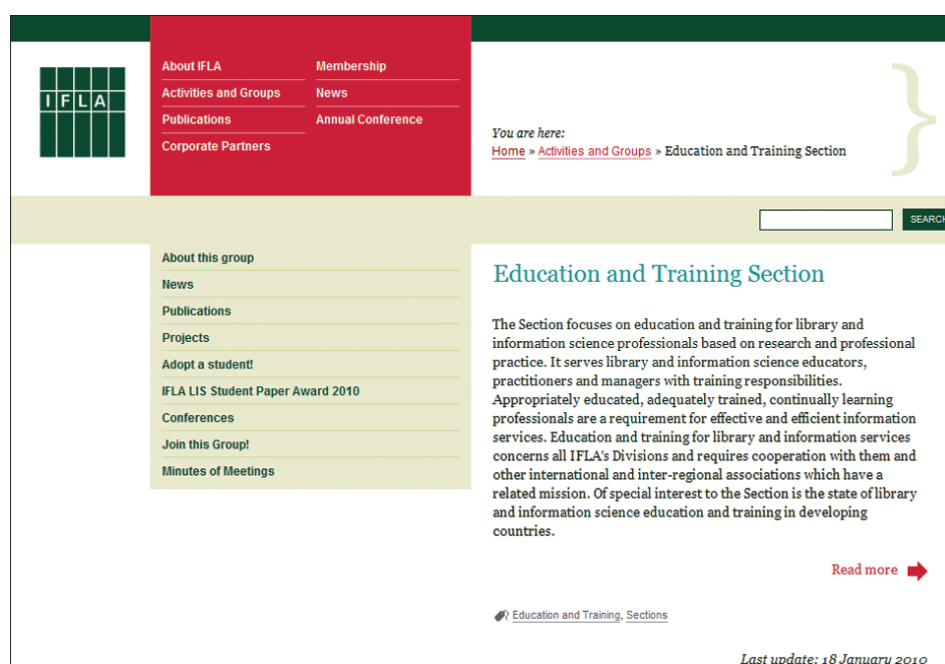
IFLA

About IFLA
Activities and Groups
Publications
Corporate Partners

Membership
News
Annual Conference

You are here:
Home » Activities and Groups » Education and Training Section

SEARCH

About this group
News
Publications
Projects
Adopt a student!
IFLA LIS Student Paper Award 2010
Conferences
Join this Group!
Minutes of Meetings

Education and Training Section

The Section focuses on education and training for library and information science professionals based on research and professional practice. It serves library and information science educators, practitioners and managers with training responsibilities. Appropriately educated, adequately trained, continually learning professionals are a requirement for effective and efficient information services. Education and training for library and information services concerns all IFLA's Divisions and requires cooperation with them and other international and inter-regional associations which have a related mission. Of special interest to the Section is the state of library and information science education and training in developing countries.

Read more

Education and Training, Sections

Last update: 18 January 2010